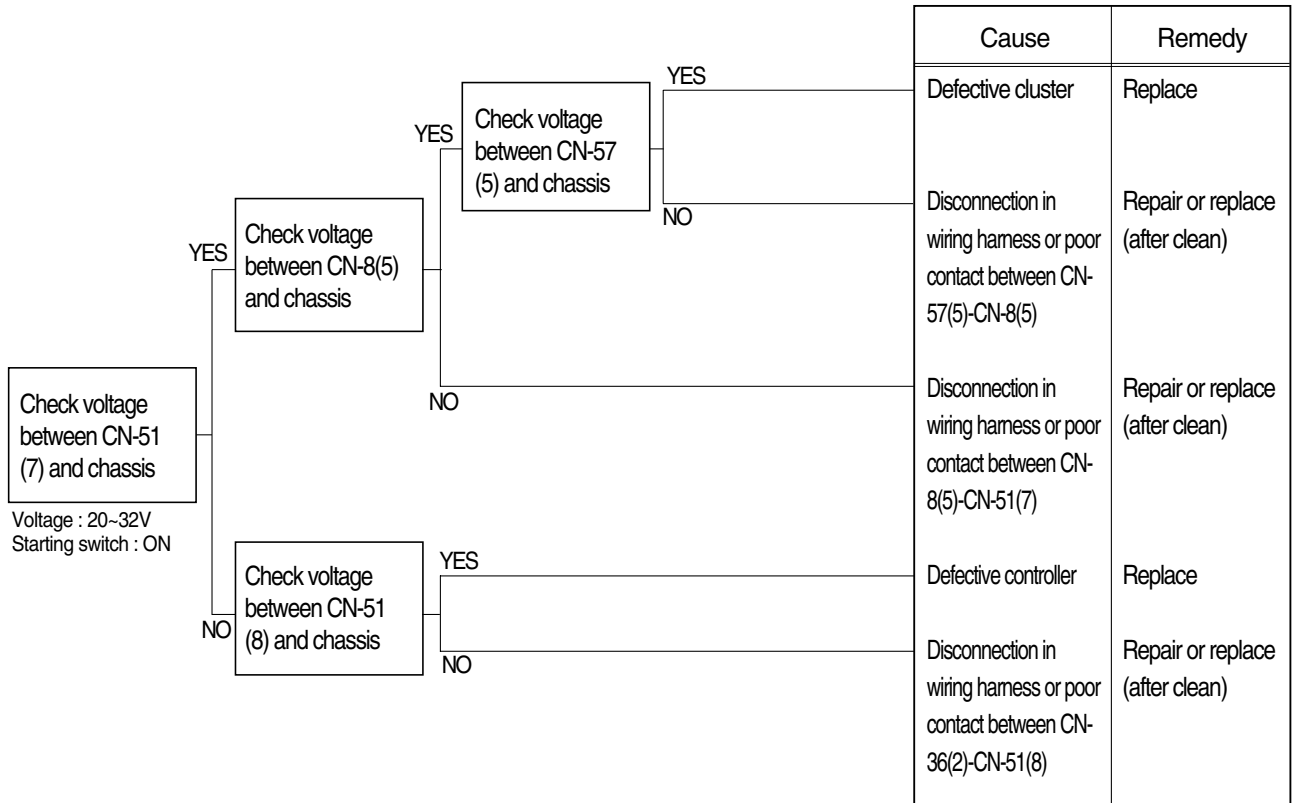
Check voltage between CN-51 (7) and chassis

Voltage : 20~32V
Starting switch : ON

YES

Check voltage between CN-8(5) and chassis

YES

Check voltage between CN-57 (5) and chassis

YES

NO

NO

NO

Check voltage between CN-51 (8) and chassis

YES

NO

| Cause | Remedy |
|---|---|
| Defective cluster | Replace |
| Disconnection in wiring harness or poor contact between CN-57(5)-CN-8(5) | Repair or replace (after clean) |
| Disconnection in wiring harness or poor contact between CN-8(5)-CN-51(7) | Repair or replace (after clean) |
| Defective controller | Replace |
| Disconnection in wiring harness or poor contact between CN-36(2)-CN-51(8) | Repair or replace (after clean) |